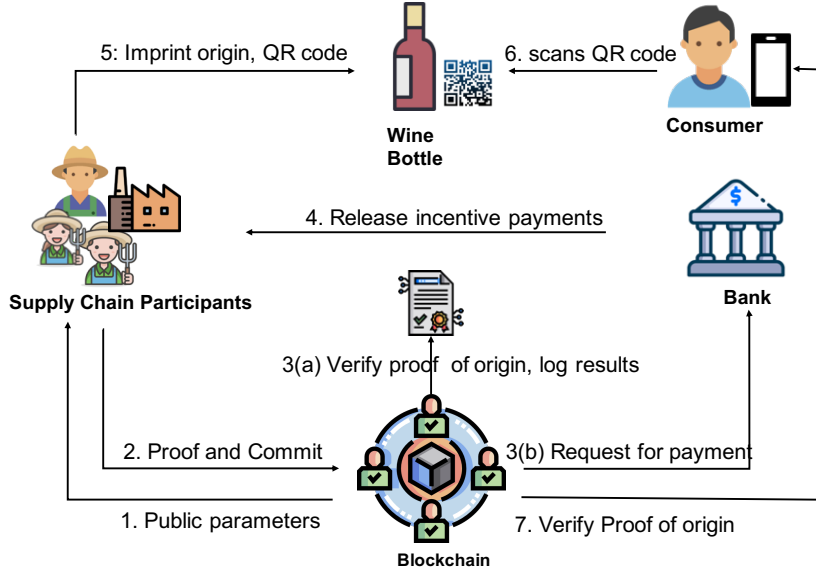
5: Imprint origin, QR code

6. scans QR code

Wine Bottle

Consumer

4. Release incentive payments

Supply Chain Participants

Bank

3(a) Verify proof of origin, log results

2. Proof and Commit

3(b) Request for payment

1. Public parameters

7. Verify Proof of origin

Blockchain